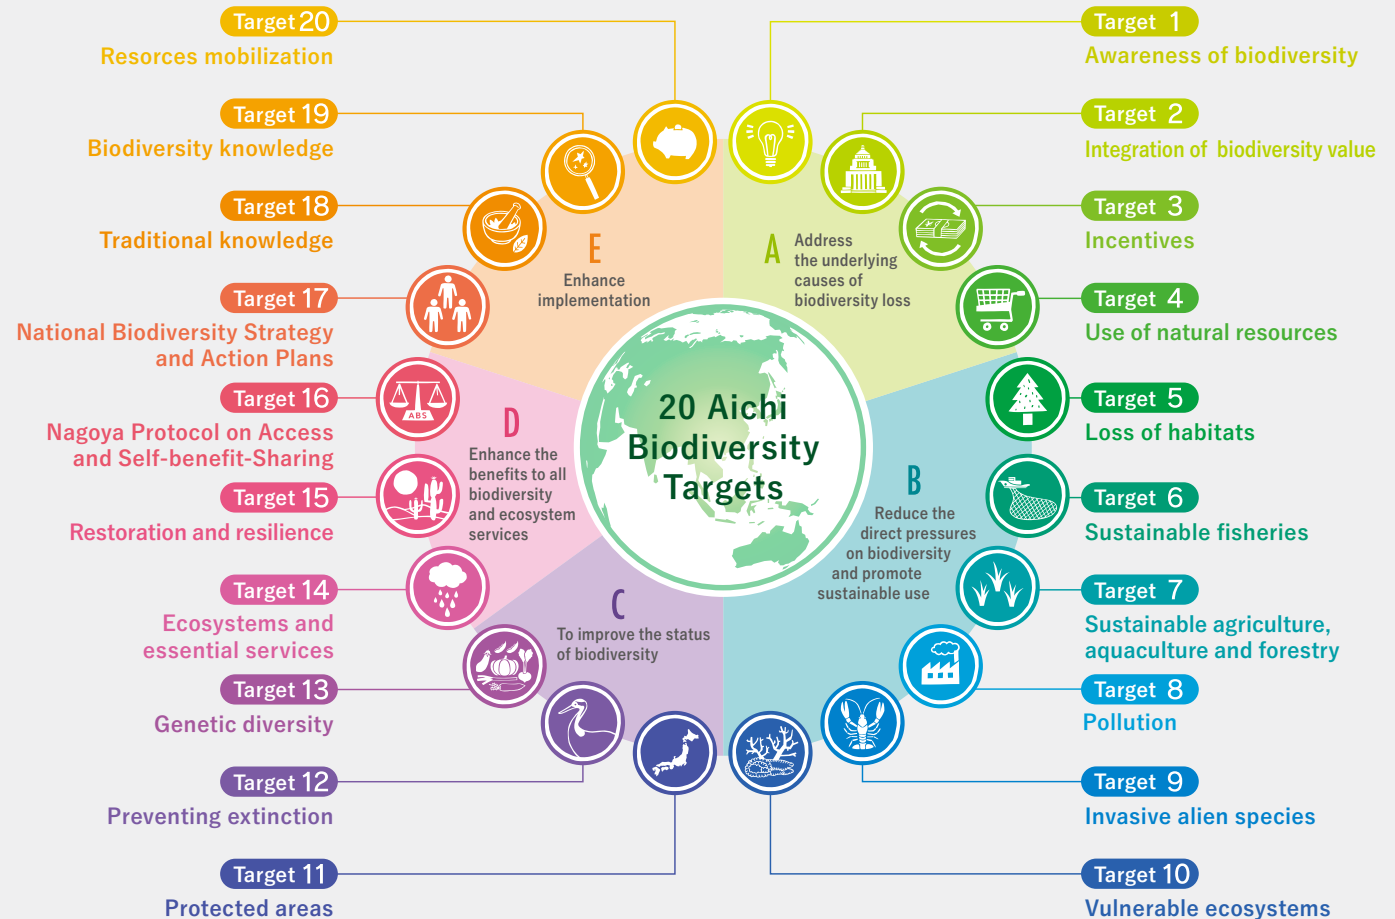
Target 20
Resorces mobilization

Target 19
Biodiversity knowledge

Target 18
Traditional knowledge

Target 17
National Biodiversity Strategy and Action Plans

Target 16
Nagoya Protocol on Access and Self-benefit-Sharing

Target 15
Restoration and resilience

Target 14
Ecosystems and essential services

Target 13
Genetic diversity

Target 12
Preventing extinction

Target 11
Protected areas

Target 1
Awareness of biodiversity

Target 2
Integration of biodiversity value

Target 3
Incentives

Target 4
Use of natural resources

Target 5
Loss of habitats

Target 6
Sustainable fisheries

Target 7
Sustainable agriculture, aquaculture and forestry

Target 8
Pollution

Target 9
Invasive alien species

Target 10
Vulnerable ecosystems

E
Enhance implementation

A
Address the underlying causes of biodiversity loss

D
Enhance the benefits to all biodiversity and ecosystem services

20 Aichi Biodiversity Targets

B
Reduce the direct pressures on biodiversity and promote sustainable use

C
To improve the status of biodiversity

ABS